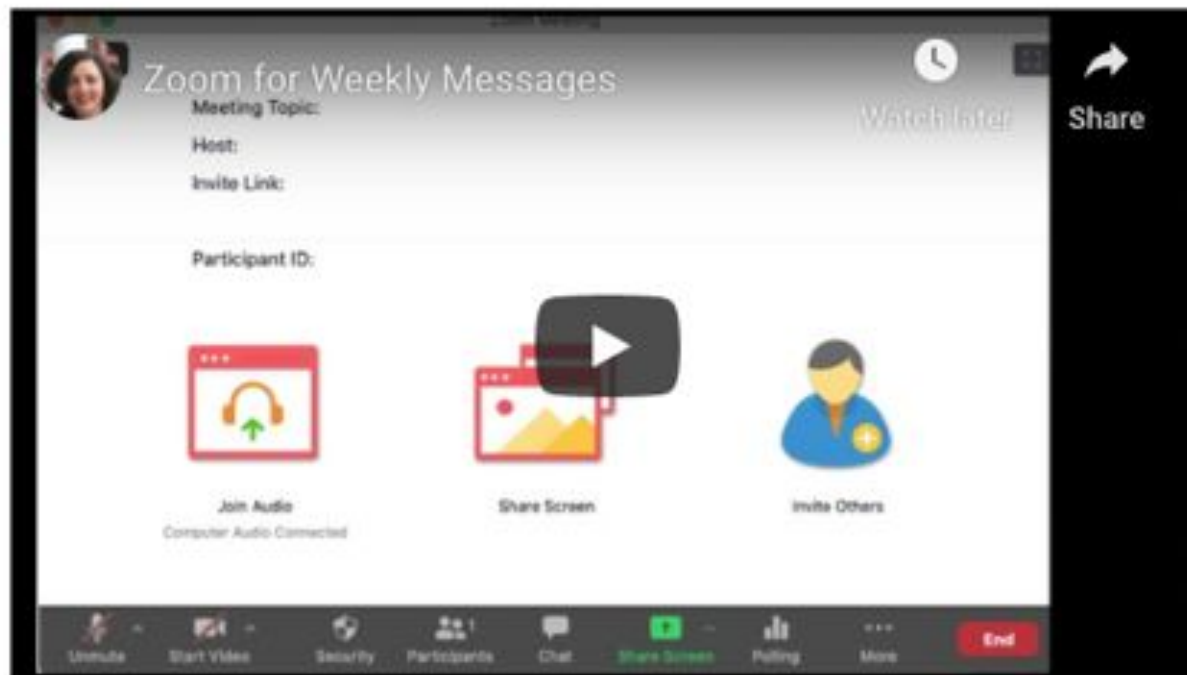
Zoom Meeting

Zoom for Weekly Messages

Watch later

Share

Meeting Topic:

Host:

Invite Link:

Participant ID:

Join Audio

Computer Audio Connected

Share Screen

Invite Others

Unmute

Start Video

Security

Participants 1

Chat

Share Screen

Polling

More

End